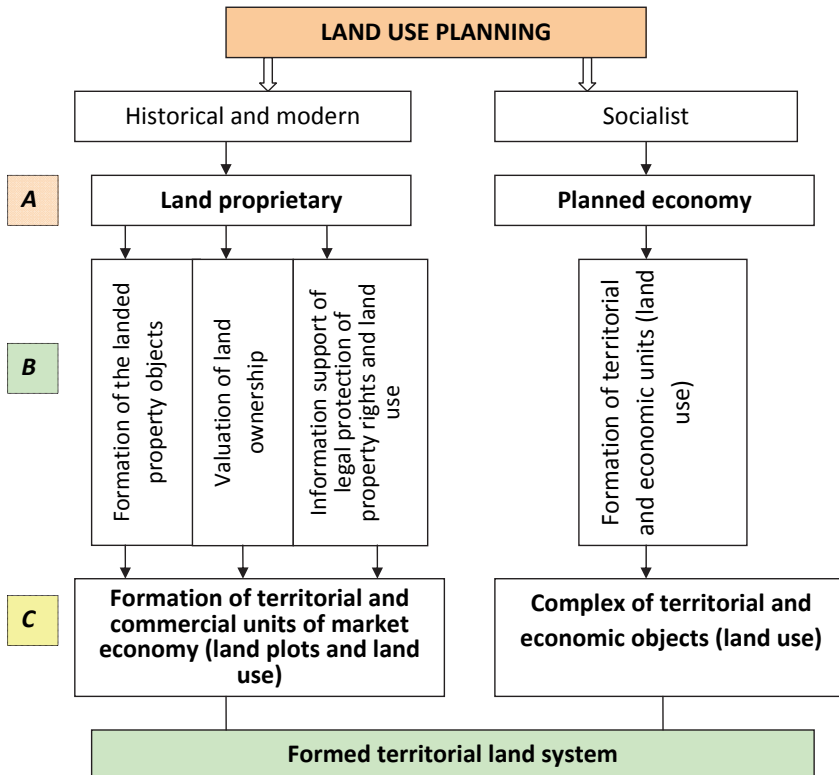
LAND USE PLANNING

Historical and modern

Socialist

A

Land proprietary

Planned economy

B

Formation of the landed property objects

Valuation of land ownership

Information support of legal protection of property rights and land use

Formation of territorial and economic units (land use)

C

Formation of territorial and commercial units of market economy (land plots and land use)

Complex of territorial and economic objects (land use)

Formed territorial land system